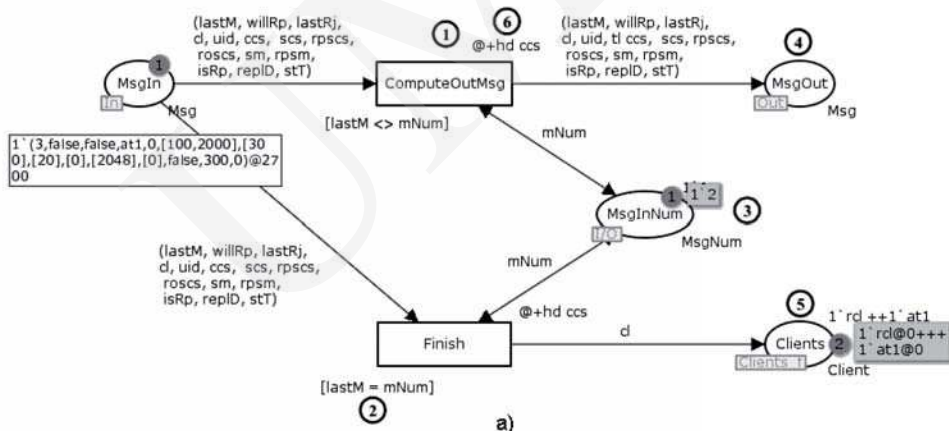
(lastM, willRp, lastRj, cl, uid, ccs, scs, rpscs, roscs, sm, rpsm, isRp, replD, stT)

1

6

@+hd ccs

(lastM, willRp, lastRj, cl, uid, tl ccs, scs, rpscs, roscs, sm, rpsm, isRp, replD, stT)

4

MsgIn

1

In

Msg

ComputeOutMsg

MsgOut

Out

Msg

[lastM <> mNum]

1`(3,false,false,at1,0,[100,2000],[300],[20],[0],[2048],[0],false,300,0)@2700

mNum

MsgInNum

1

1`2

3

I/O

MsgNum

(lastM, willRp, lastRj, cl, uid, ccs, scs, rpscs, roscs, sm, rpsm, isRp, replD, stT)

mNum

@+hd ccs

5

1`rcl ++1`at1

cl

Finish

Clients

2

1`rcl@0+++
1`at1@0

Clients_t

Client

[lastM = mNum]

2

a)